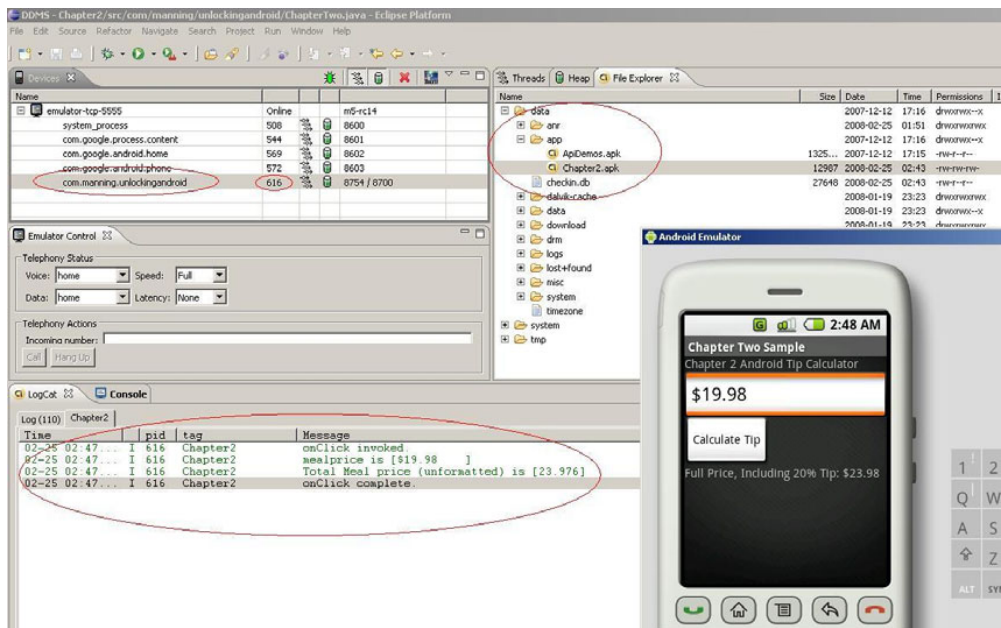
DDMS - Chapter2/src/com/manning/unlockingandroid/ChapterTwo.java - Eclipse Platform

File Edit Source Refactor Navigate Search Project Run Window Help

Devices

| Name | | | | |
|---|---|---|---|---|
| emulator-tcp-5555 | Online | | | m5-rc14 |
| system_process | 508 | | | 8600 |
| com.google.process.content | 544 | | | 8601 |
| com.google.android.home | 569 | | | 8602 |
| com.google.android.phone | 572 | | | 8603 |
| com.manning.unlockingandroid | 616 | | | 8754 / 8700 |

Threads Heap File Explorer

| Name | Size | Date | Time | Permissions |
|---|---|---|---|---|
| data | | 2007-12-12 | 17:16 | drwxrwx--x |
| anr | | 2008-02-25 | 01:51 | drwxrwxrwx |
| app | | 2007-12-12 | 17:16 | drwxrwx--x |
| ApiDemos.apk | 1325... | 2007-12-12 | 17:15 | -rw-r--r-- |
| Chapter2.apk | 12987 | 2008-02-25 | 02:43 | -rw-rw-rw- |
| checkin.db | 27648 | 2008-02-25 | 02:43 | -rw-r--r-- |
| dalvik-cache | | 2008-01-19 | 23:23 | drwxrwxrwx |
| data | | 2008-01-19 | 23:23 | drwxrwx--x |
| download | | 2008-01-19 | 23:23 | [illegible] |
| drm | | | | |
| logs | | | | |
| lost+found | | | | |
| misc | | | | |
| system | | | | |
| timezone | | | | |
| system | | | | |
| tmp | | | | |

Emulator Control

Telephony Status

Voice: home Speed: Full

Data: home Latency: None

Telephony Actions

Incoming number:

Call Hang Up

LogCat Console

Log (110) Chapter2

| Time | | pid | tag | Message |
|---|---|---|---|---|
| 02-25 02:47... | I | 616 | Chapter2 | onClick invoked. |
| 02-25 02:47... | I | 616 | Chapter2 | mealprice is [$19.98 ] |
| 02-25 02:47... | I | 616 | Chapter2 | Total Meal price (unformatted) is [23.976] |
| 02-25 02:47... | I | 616 | Chapter2 | onClick complete. |

Android Emulator

G 2:48 AM

Chapter Two Sample

Chapter 2 Android Tip Calculator

$19.98

Calculate Tip

Full Price, Including 20% Tip: $23.98

1 2
Q W
A S
Z
ALT SYI